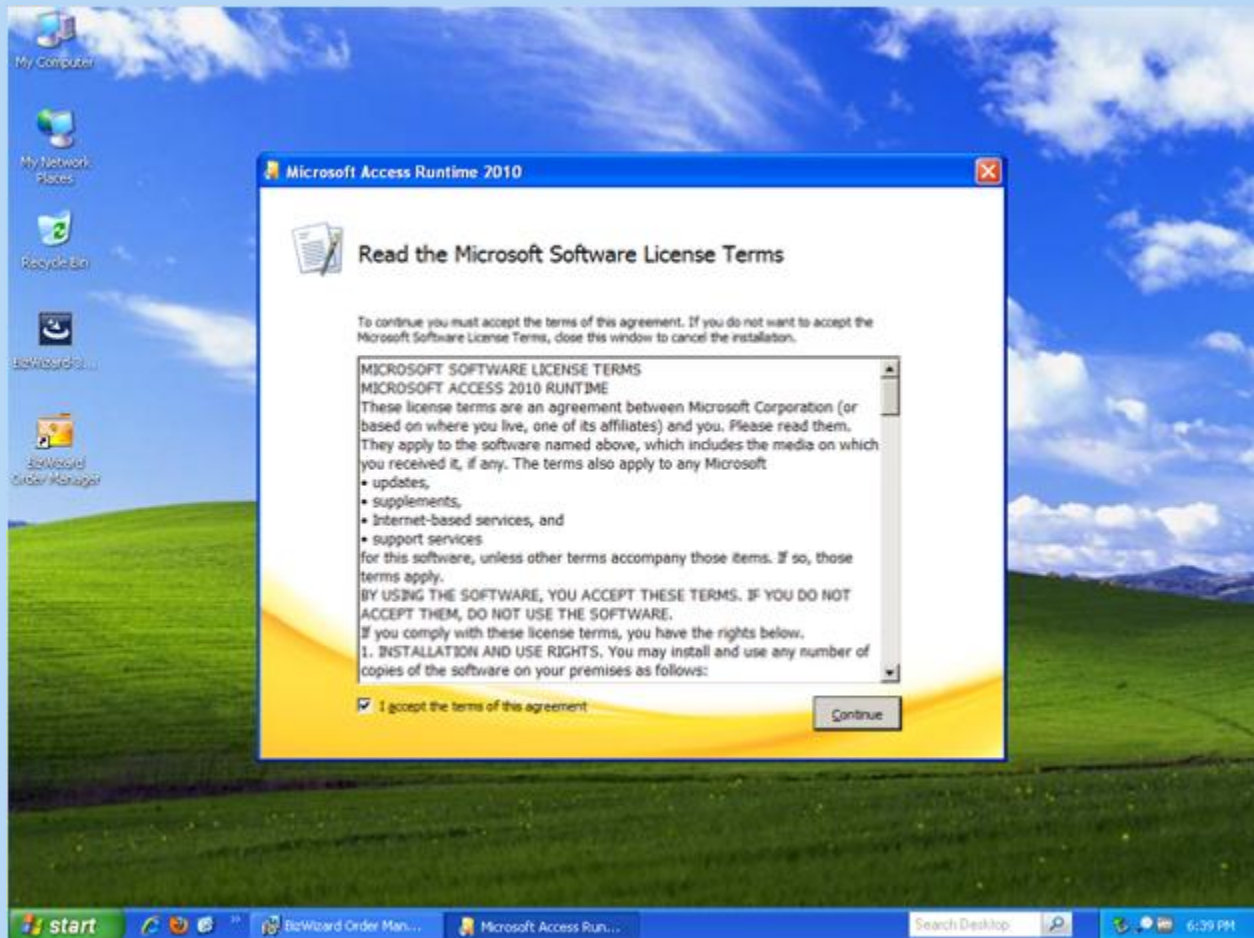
My Computer

My Network Places

Recycle Bin

BizWizard O...

BizWizard Order Manager

Microsoft Access Runtime 2010

Read the Microsoft Software License Terms

To continue you must accept the terms of this agreement. If you do not want to accept the Microsoft Software License Terms, close this window to cancel the installation.

MICROSOFT SOFTWARE LICENSE TERMS
MICROSOFT ACCESS 2010 RUNTIME
These license terms are an agreement between Microsoft Corporation (or based on where you live, one of its affiliates) and you. Please read them. They apply to the software named above, which includes the media on which you received it, if any. The terms also apply to any Microsoft
• updates,
• supplements,
• Internet-based services, and
• support services
for this software, unless other terms accompany those items. If so, those terms apply.
BY USING THE SOFTWARE, YOU ACCEPT THESE TERMS. IF YOU DO NOT ACCEPT THEM, DO NOT USE THE SOFTWARE.
If you comply with these license terms, you have the rights below.
1. INSTALLATION AND USE RIGHTS. You may install and use any number of copies of the software on your premises as follows:

I accept the terms of this agreement

Continue

start

BizWizard Order Man...

Microsoft Access Run...

Search Desktop

6:39 PM